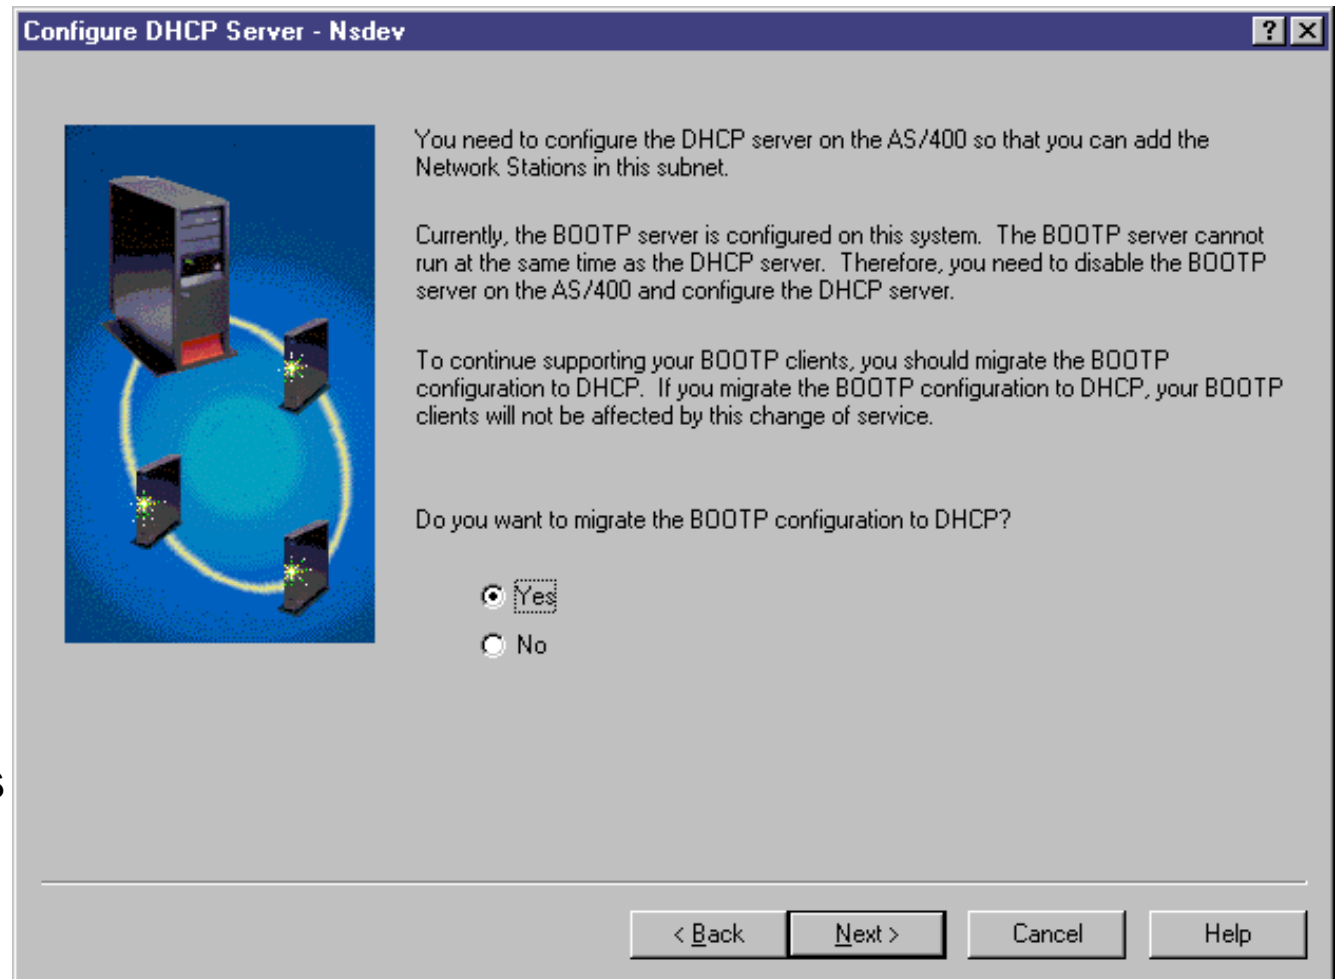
Configure DHCP Server - Nsdev

?
X

You need to configure the DHCP server on the AS/400 so that you can add the Network Stations in this subnet.

Currently, the BOOTP server is configured on this system. The BOOTP server cannot run at the same time as the DHCP server. Therefore, you need to disable the BOOTP server on the AS/400 and configure the DHCP server.

To continue supporting your BOOTP clients, you should migrate the BOOTP configuration to DHCP. If you migrate the BOOTP configuration to DHCP, your BOOTP clients will not be affected by this change of service.

Do you want to migrate the BOOTP configuration to DHCP?

Yes

No

< Back
Next >
Cancel
Help